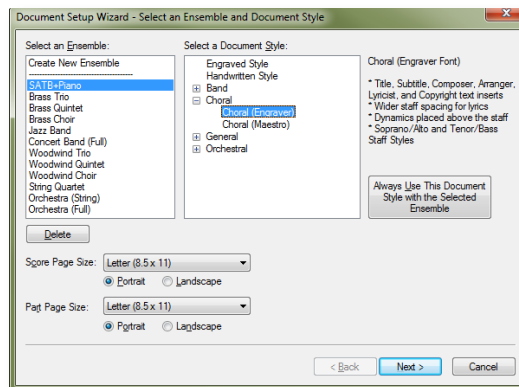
Document Setup Wizard - Select an Ensemble and Document Style

Select an Ensemble:

Create New Ensemble
------------------------------
SATB+Piano
Brass Trio
Brass Quintet
Brass Choir
Jazz Band
Concert Band (Full)
Woodwind Trio
Woodwind Quintet
Woodwind Choir
String Quartet
Orchestra (String)
Orchestra (Full)

Select a Document Style:

Engraved Style
Handwritten Style
Band
Choral
Choral (Engraver)
Choral (Maestro)
General
Orchestral

Choral (Engraver Font)

* Title, Subtitle, Composer, Arranger, Lyricist, and Copyright text inserts
* Wider staff spacing for lyrics
* Dynamics placed above the staff
* Soprano/Alto and Tenor/Bass Staff Styles

Always Use This Document Style with the Selected Ensemble

Delete

Score Page Size: Letter (8.5 x 11)

Portrait Landscape

Part Page Size: Letter (8.5 x 11)

Portrait Landscape

< Back Next > Cancel